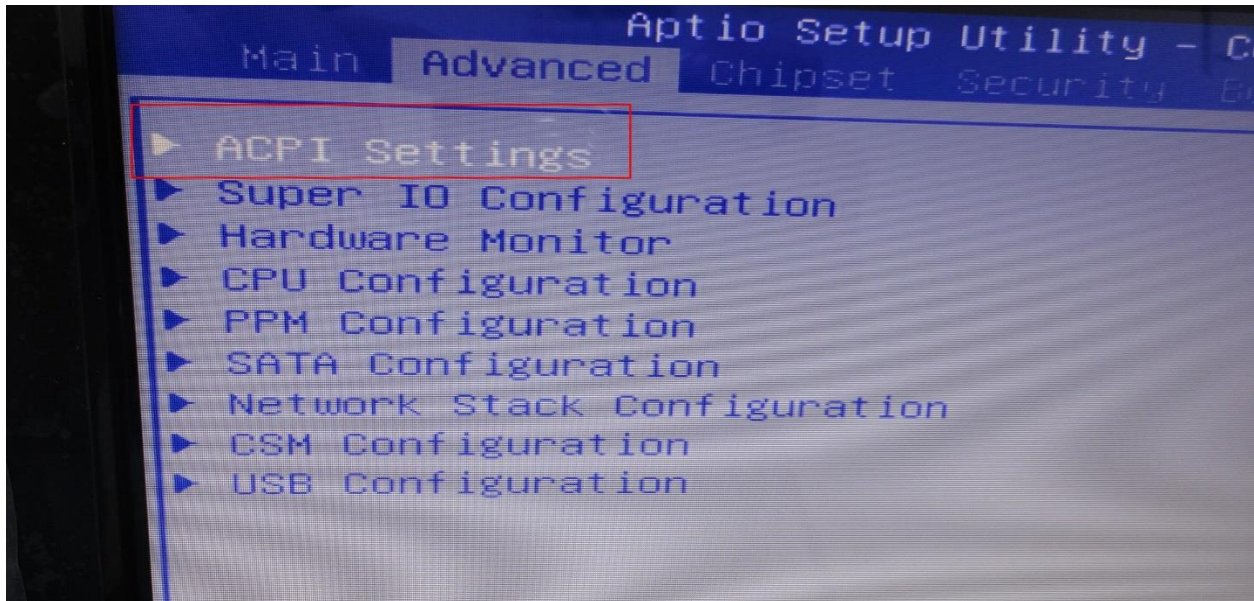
Aptio Setup Utility – C

Main Advanced Chipset Security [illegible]

▶ ACPI Settings
▶ Super IO Configuration
▶ Hardware Monitor
▶ CPU Configuration
▶ PPM Configuration
▶ SATA Configuration
▶ Network Stack Configuration
▶ CSM Configuration
▶ USB Configuration